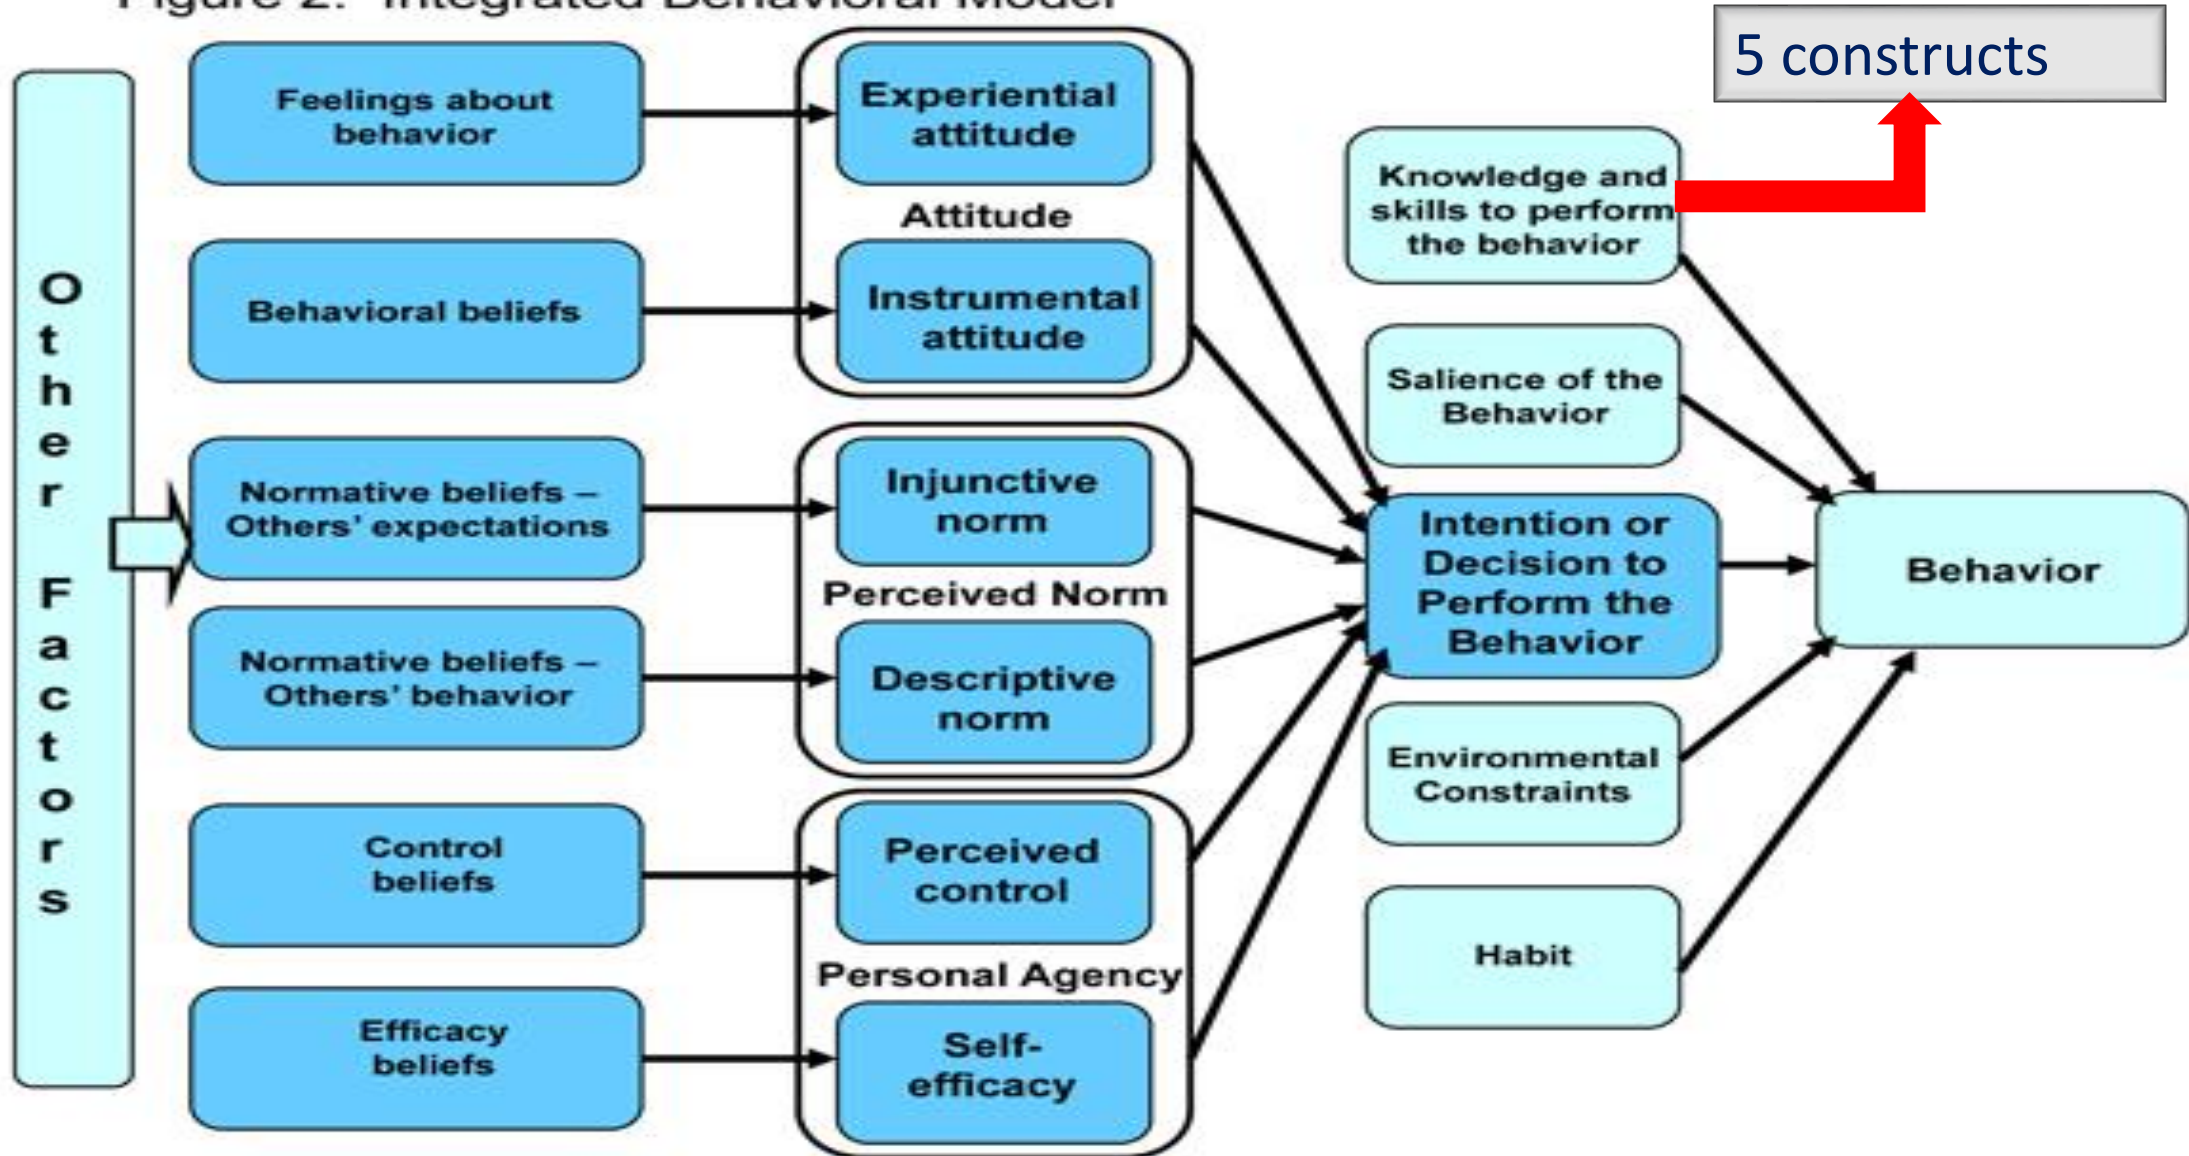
Figure 2: Integrated Behavioral Model

5 constructs

Other Factors

Feelings about behavior

Behavioral beliefs

Normative beliefs – Others' expectations

Normative beliefs – Others' behavior

Control beliefs

Efficacy beliefs

Experiential attitude

Attitude

Instrumental attitude

Injunctive norm

Perceived Norm

Descriptive norm

Perceived control

Personal Agency

Self-efficacy

Knowledge and skills to perform the behavior

Salience of the Behavior

Intention or Decision to Perform the Behavior

Environmental Constraints

Habit

Behavior